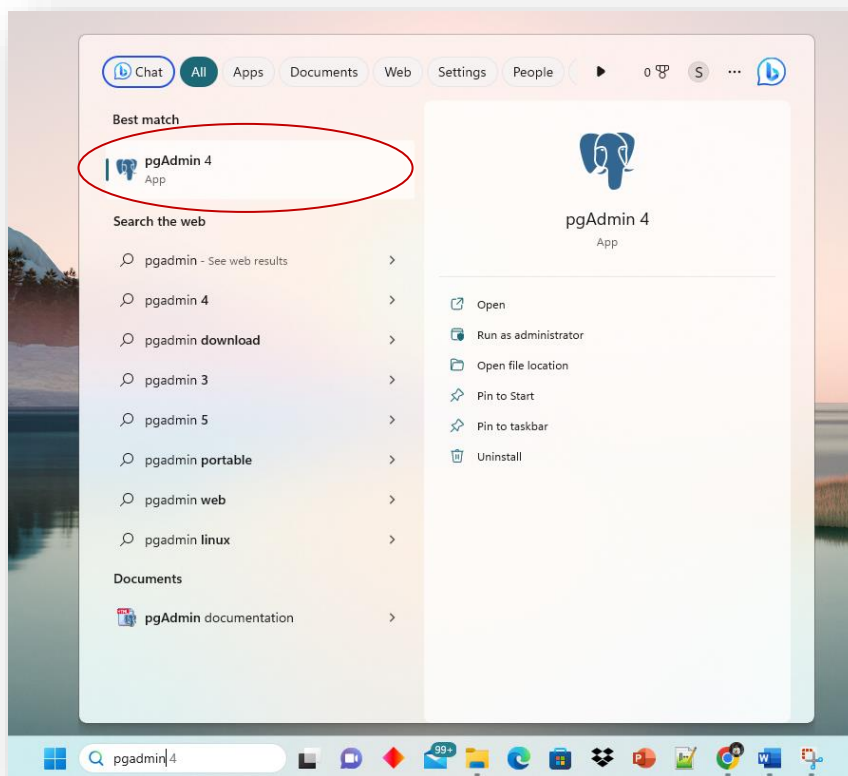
Chat All Apps Documents Web Settings People 0 S ···

Best match

pgAdmin 4
App

Search the web

pgadmin - See web results

pgadmin 4

pgadmin download

pgadmin 3

pgadmin 5

pgadmin portable

pgadmin web

pgadmin linux

Documents

pgAdmin documentation

pgAdmin 4
App

Open

Run as administrator

Open file location

Pin to Start

Pin to taskbar

Uninstall

pgadmin 4

99+